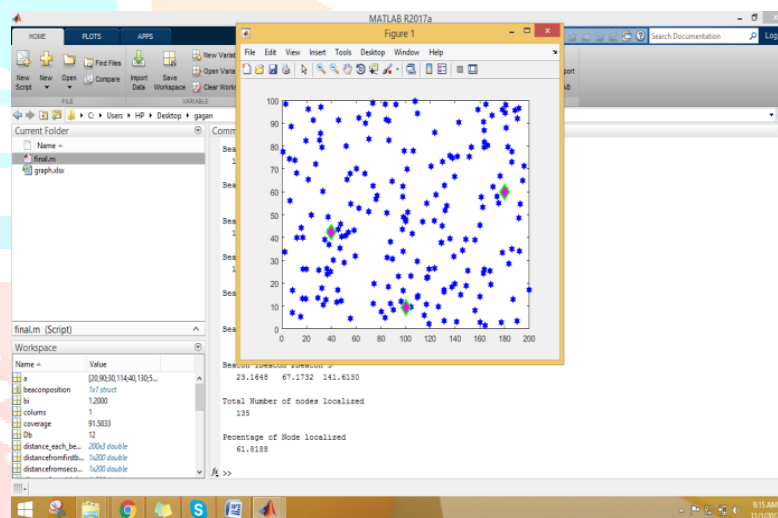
MATLAB R2017a

HOME PLOTS APPS

New Script New Open Find Files Compare Import Data Save Workspace New Variable Open Variable Clear Workspace

FILE VARIABLE

Search Documentation

Log

C: › Users › HP › Desktop › gagan

Current Folder

Name

final.m

graph.xlsx

final.m (Script)

Workspace

| Name | Value |
|---|---|
| a | [20,90;30,114;40,130;5... |
| beaconposition | 1x7 struct |
| bi | 1.2000 |
| columns | 1 |
| coverage | 91.5833 |
| Db | 12 |
| distance_each_be... | 200x3 double |
| distancefromfirstb... | 1x200 double |
| distancefromseco... | 1x200 double |

Figure 1

File Edit View Insert Tools Desktop Window Help

100 90 80 70 60 50 40 30 20 10 0

0 20 40 60 80 100 120 140 160 180 200

Comm

Bea

1

Bea

Bea

1

Bea

1

Bea

Bea

Beacon 1beacon 2beacon 3

23.1648 67.1732 141.6130

Total Number of nodes localized

135

Pecentage of Node localized

61.8188

fx >>

port

AB

9:15 AM

11/1/201